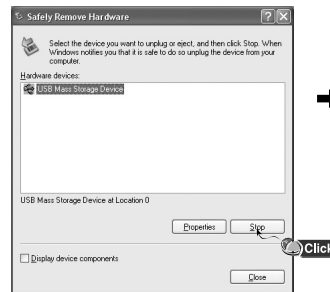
Safely Remove Hardware

Select the device you want to unplug or eject, and then click Stop. When Windows notifies you that it is safe to do so unplug the device from your computer.

Hardware devices:

USB Mass Storage Device

USB Mass Storage Device at Location 0

Properties

Stop

Click

Display device components

Close